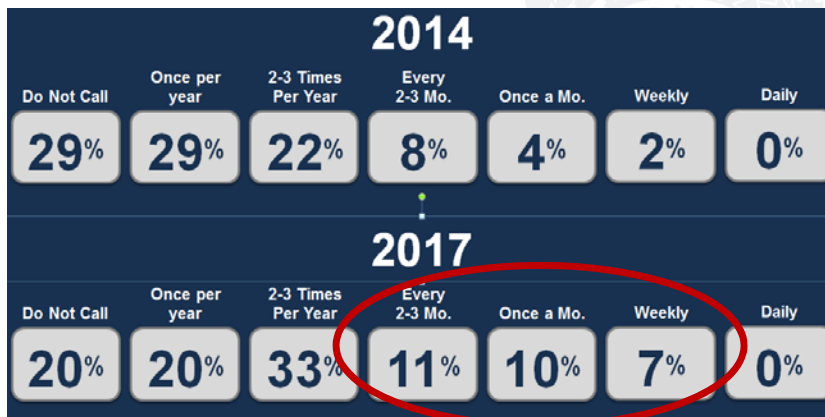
2014

| Do Not Call | Once per year | 2-3 Times Per Year | Every 2-3 Mo. | Once a Mo. | Weekly | Daily |
|---|---|---|---|---|---|---|
| 29% | 29% | 22% | 8% | 4% | 2% | 0% |

2017

| Do Not Call | Once per year | 2-3 Times Per Year | Every 2-3 Mo. | Once a Mo. | Weekly | Daily |
|---|---|---|---|---|---|---|
| 20% | 20% | 33% | 11% | 10% | 7% | 0% |